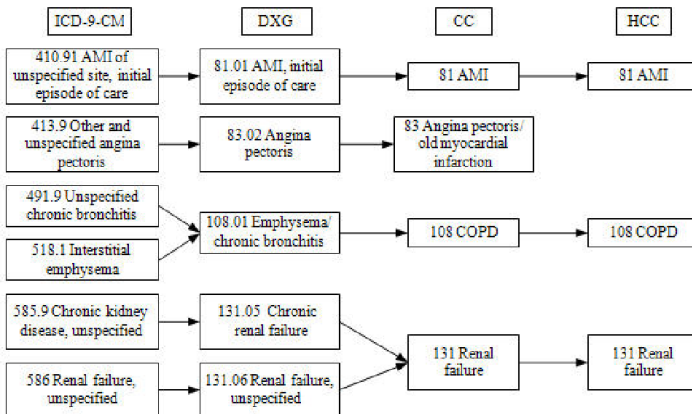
ICD-9-CM

DXG

CC

HCC

410.91 AMI of unspecified site, initial episode of care

81.01 AMI, initial episode of care

81 AMI

81 AMI

413.9 Other and unspecified angina pectoris

83.02 Angina pectoris

83 Angina pectoris/ old myocardial infarction

491.9 Unspecified chronic bronchitis

518.1 Interstitial emphysema

108.01 Emphysema/ chronic bronchitis

108 COPD

108 COPD

585.9 Chronic kidney disease, unspecified

131.05 Chronic renal failure

586 Renal failure, unspecified

131.06 Renal failure, unspecified

131 Renal failure

131 Renal failure